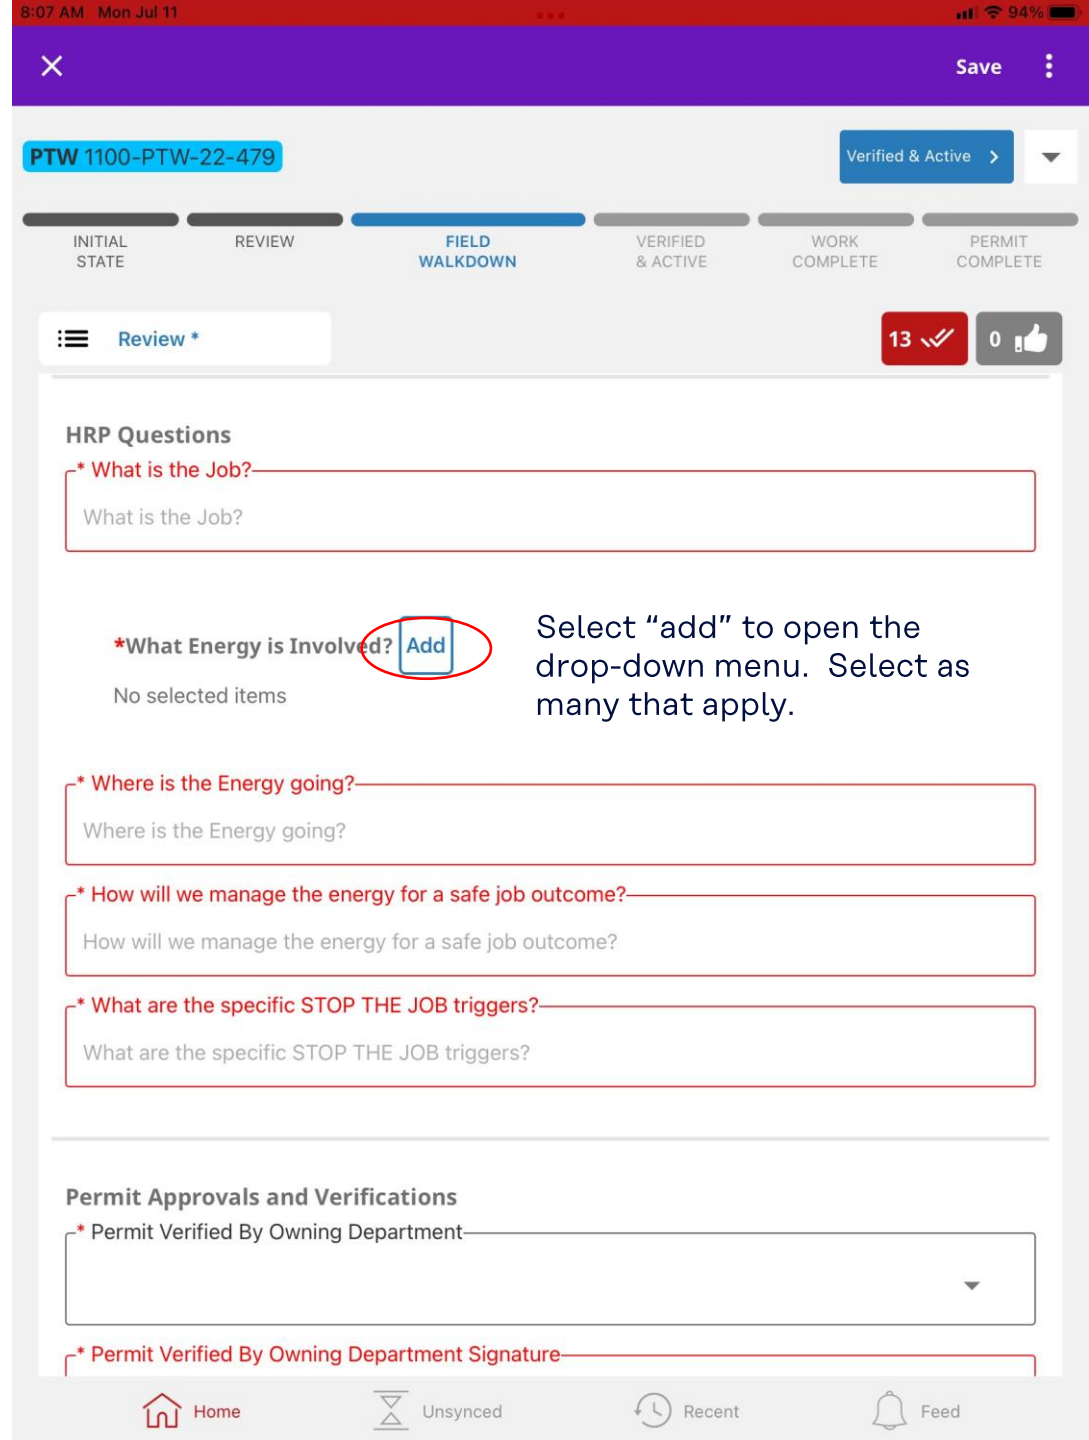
8:07 AM Mon Jul 11

94%

Save

PTW 1100-PTW-22-479

Verified & Active

INITIAL STATE

REVIEW

FIELD WALKDOWN

VERIFIED & ACTIVE

WORK COMPLETE

PERMIT COMPLETE

Review *

13

0

HRP Questions

* What is the Job?

What is the Job?

*What Energy is Involved? Add

No selected items

Select “add” to open the drop-down menu. Select as many that apply.

* Where is the Energy going?

Where is the Energy going?

* How will we manage the energy for a safe job outcome?

How will we manage the energy for a safe job outcome?

* What are the specific STOP THE JOB triggers?

What are the specific STOP THE JOB triggers?

Permit Approvals and Verifications

* Permit Verified By Owning Department

* Permit Verified By Owning Department Signature

Home

Unsynced

Recent

Feed